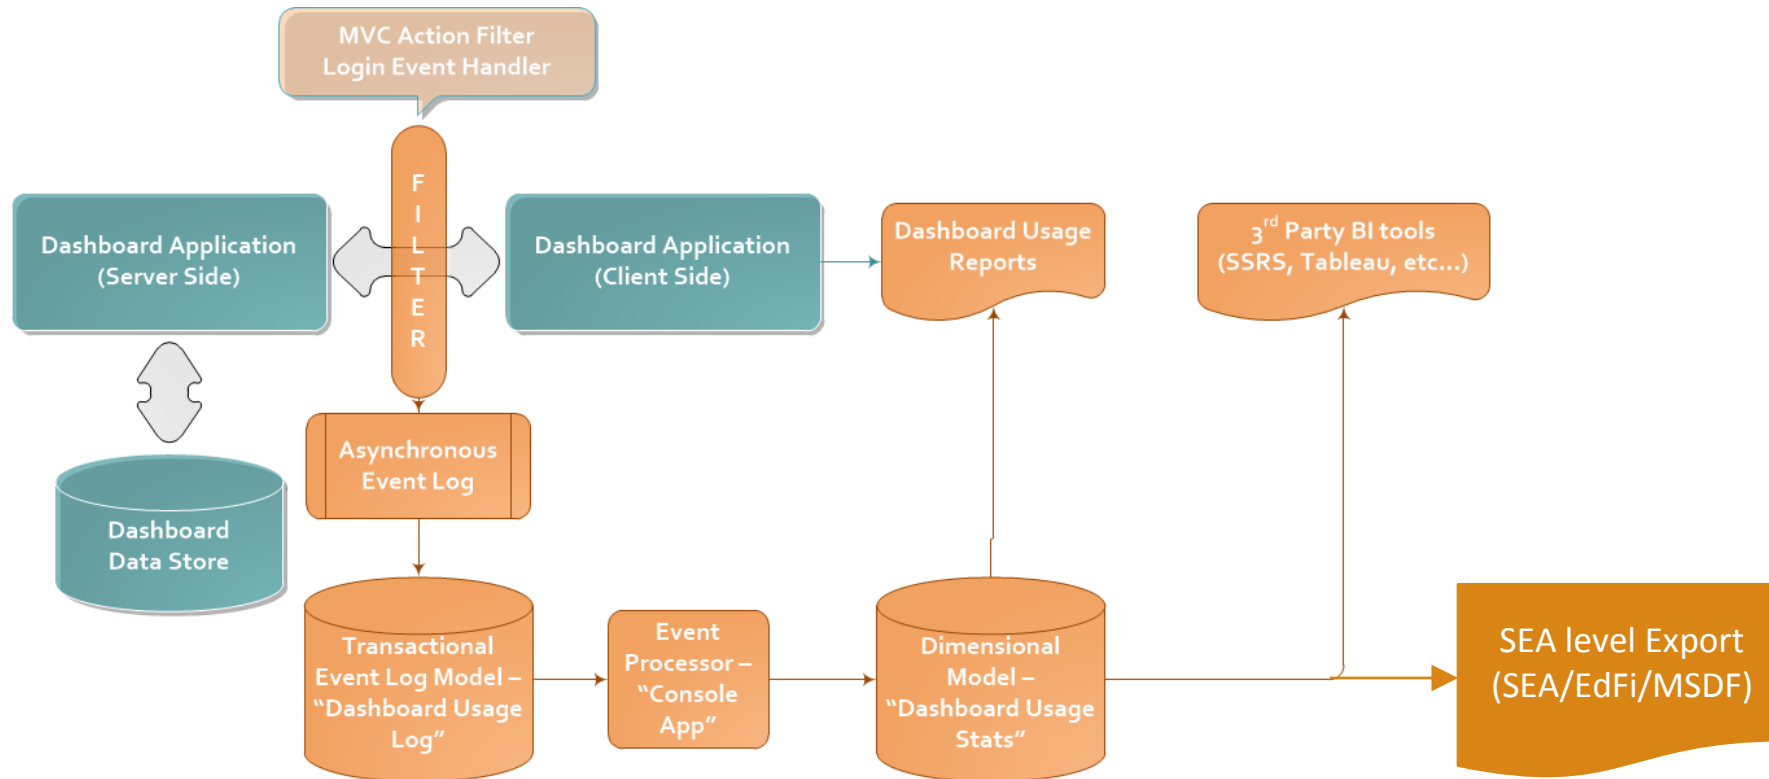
MVC Action Filter
Login Event Handler

F I L T E R

Dashboard Application
(Server Side)

Dashboard Application
(Client Side)

Dashboard Usage
Reports

$3^{rd}$ Party BI tools
(SSRS, Tableau, etc…)

Dashboard
Data Store

Asynchronous
Event Log

Transactional
Event Log Model –
“Dashboard Usage
Log”

Event
Processor –
“Console
App”

Dimensional
Model –
“Dashboard Usage
Stats”

SEA level Export
(SEA/EdFi/MSDF)